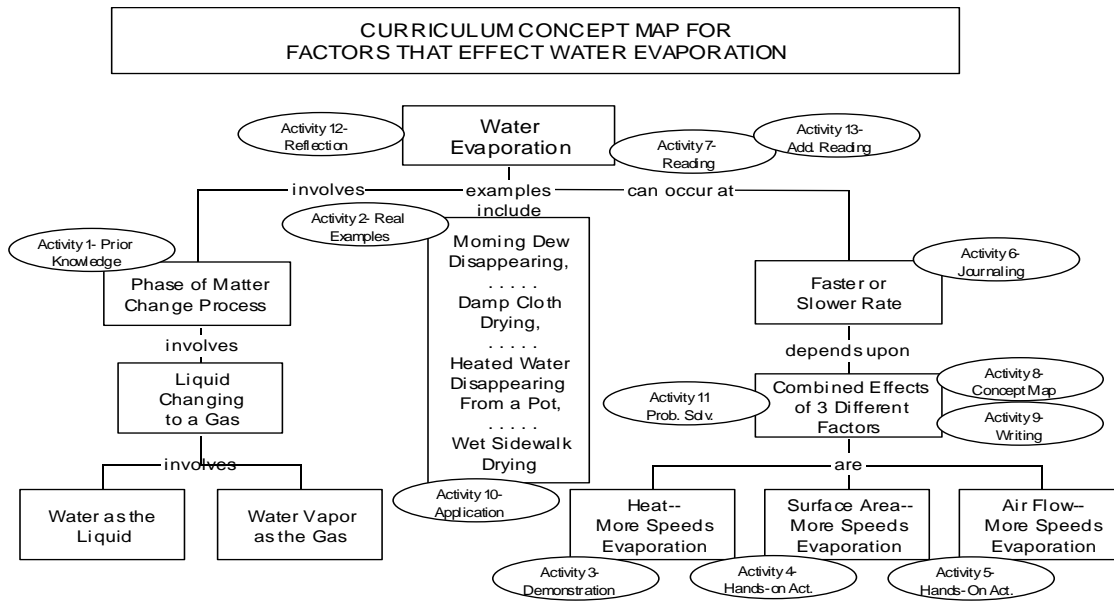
CURRICULUM CONCEPT MAP FOR FACTORS THAT EFFECT WATER EVAPORATION

Activity 12- Reflection

Water Evaporation

Activity 7- Reading

Activity 13- Add. Reading

involves

examples include

can occur at

Activity 2- Real Examples

Activity 1- Prior Knowledge

Phase of Matter Change Process

Morning Dew Disappearing, . . . . . Damp Cloth Drying, . . . . . Heated Water Disappearing From a Pot, . . . . . Wet Sidewalk Drying

Activity 6- Journaling

Faster or Slower Rate

involves

depends upon

Liquid Changing to a Gas

Activity 8- Concept Map

Activity 11 Prob. Sdv.

Combined Effects of 3 Different Factors

Activity 9- Writing

involves

are

Activity 10- Application

Water as the Liquid

Water Vapor as the Gas

Heat-- More Speeds Evaporation

Surface Area-- More Speeds Evaporation

Air Flow-- More Speeds Evaporation

Activity 3- Demonstration

Activity 4- Hands-on Act.

Activity 5- Hands-On Act.